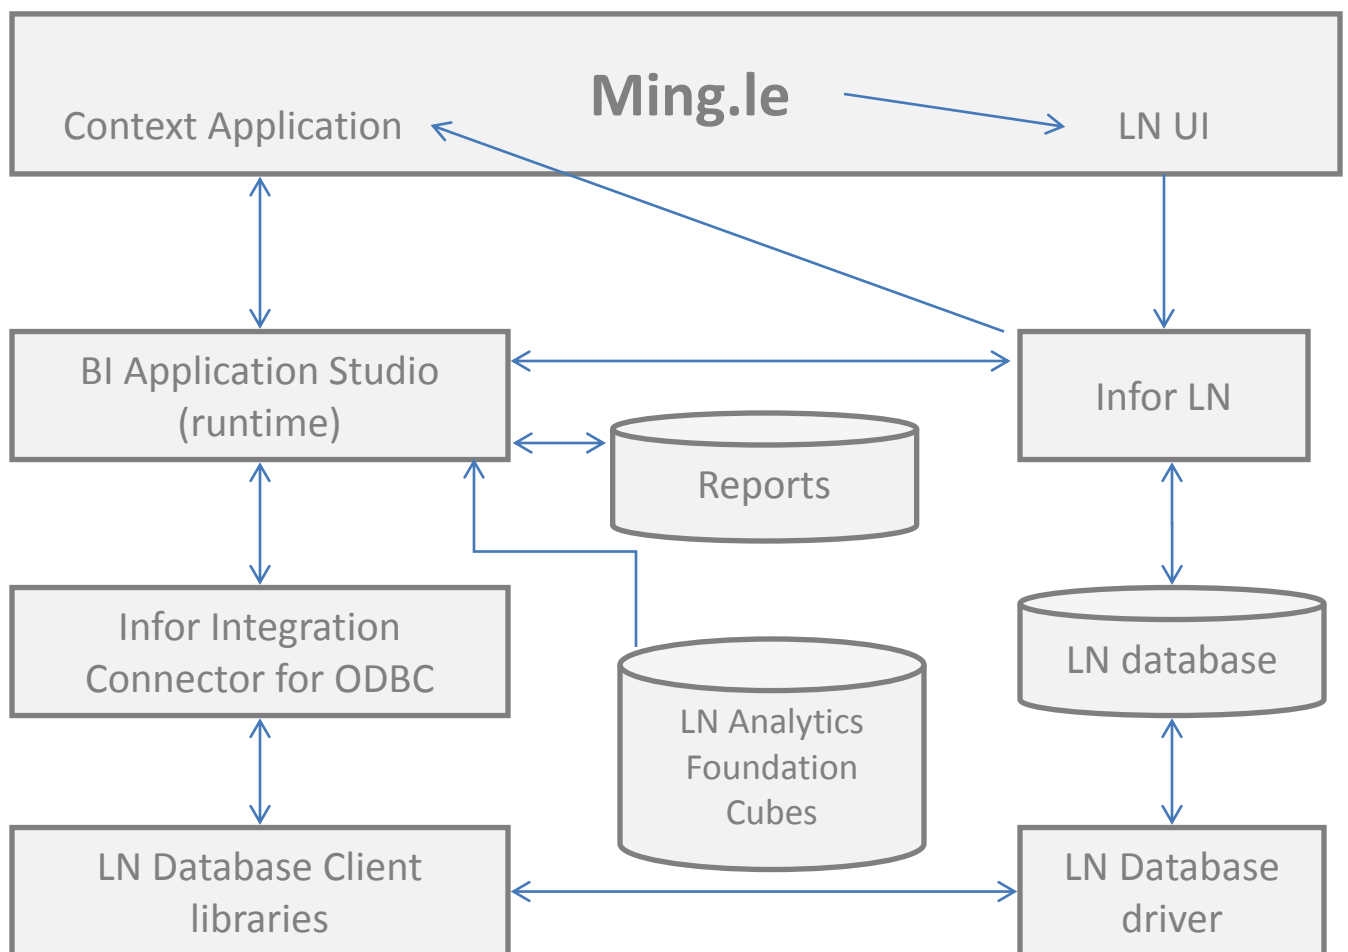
Ming.le

Context Application

LN UI

BI Application Studio (runtime)

Infor LN

Reports

Infor Integration Connector for ODBC

LN database

LN Analytics Foundation Cubes

LN Database Client libraries

LN Database driver